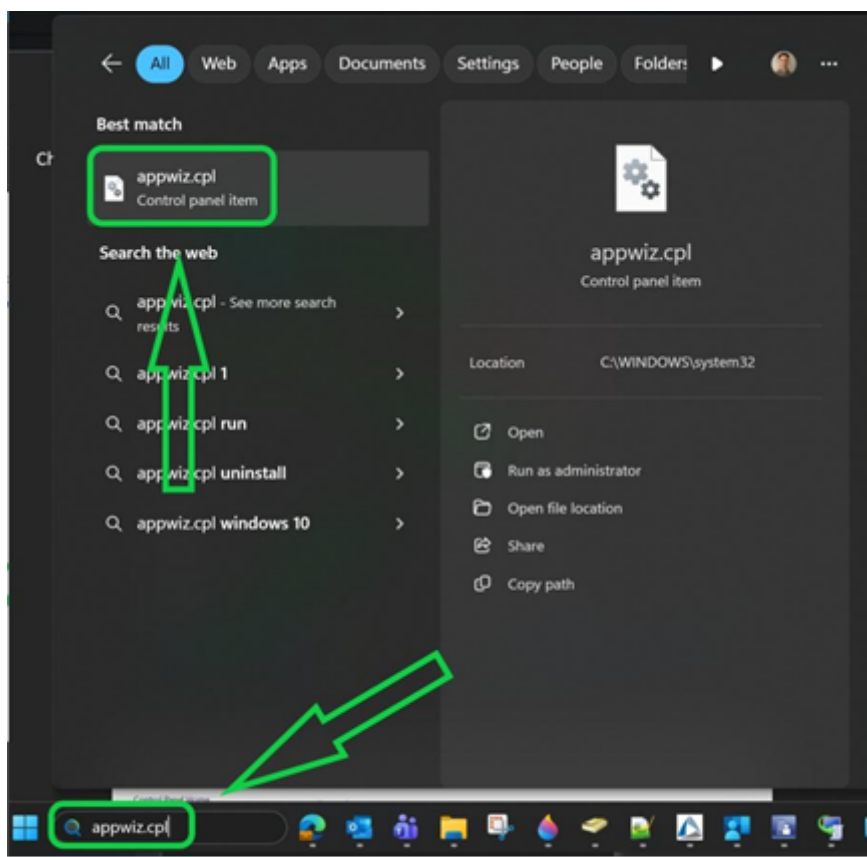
All Web Apps Documents Settings People Folders ...

Ch

Best match

appwiz.cpl
Control panel item

Search the web

appwiz.cpl - See more search results

appwiz.cpl 1

appwiz.cpl run

appwiz.cpl uninstall

appwiz.cpl windows 10

appwiz.cpl
Control panel item

Location C:\WINDOWS\system32

Open

Run as administrator

Open file location

Share

Copy path

appwiz.cpl